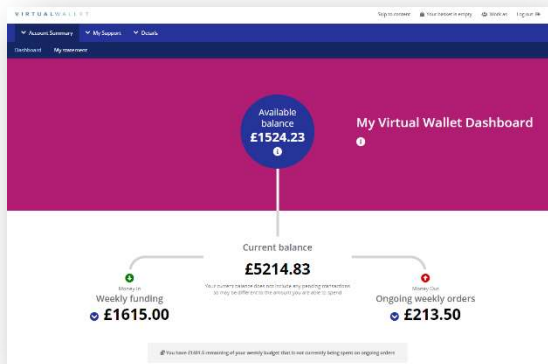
VIRTUALWALLET

Skip to content
Your session is expiring
Web chat
Log out

Account Summary
My Support
Details

Dashboard
My statement

Available balance
£1524.23

My Virtual Wallet Dashboard

Current balance
£5214.83

Your current balance does not include any pending transactions so may be different to the amount you are able to spend

Money In
Weekly funding
£1615.00

Money Out
Ongoing weekly orders
£213.50

You have £1401.5 remaining of your weekly budget that is not currently being spent on ongoing orders